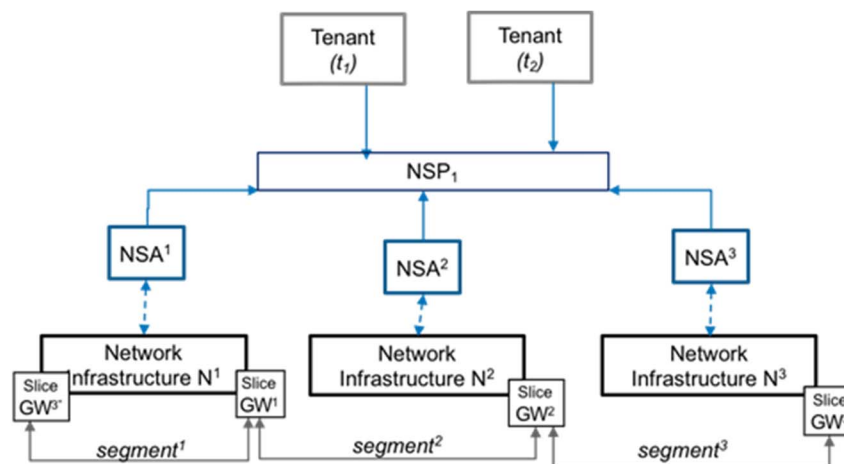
Tenant ($t_1$)

Tenant ($t_2$)

NSP$_1$

NSA$^1$

NSA$^2$

NSA$^3$

Network Infrastructure N$^1$

Network Infrastructure N$^2$

Network Infrastructure N$^3$

Slice GW$^{3'}$

Slice GW$^1$

Slice GW$^2$

Slice GW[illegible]

segment$^1$

segment$^2$

segment$^3$